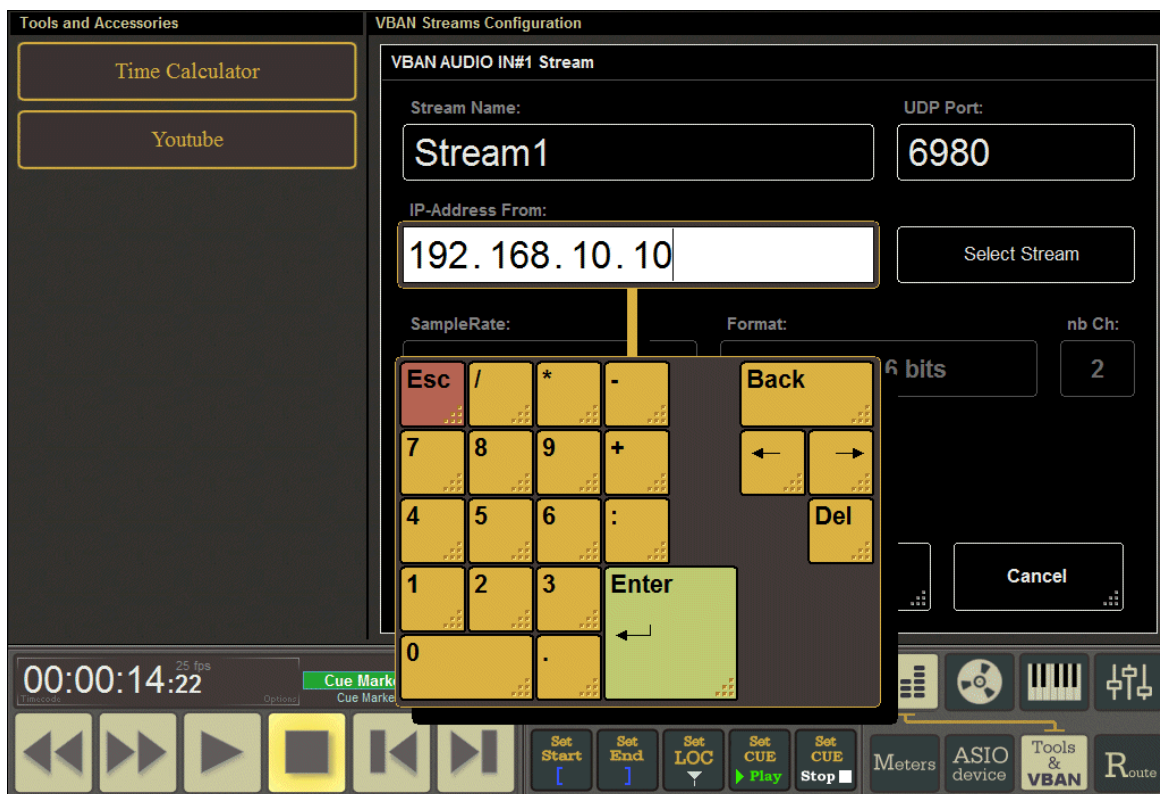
Tools and Accessories

Time Calculator

Youtube

VBAN Streams Configuration

VBAN AUDIO IN#1 Stream

Stream Name:

Stream1

UDP Port:

6980

IP-Address From:

192.168.10.10

Select Stream

SampleRate:

Format:

6 bits

nb Ch:

2

| Esc | / | * | - | | Back |
|---|---|---|---|---|---|
| 7 | 8 | 9 | + | ← | → |
| 4 | 5 | 6 | : | | Del |
| 1 | 2 | 3 | Enter ↵ | | |
| 0 | | . | | | |

Cancel

00:00:14:22
25 fps
Timecode
Optional

Cue Marke
Cue Marke

Set Start [

Set End ]

Set LOC

Set CUE ▶ Play

Set CUE Stop

Meters

ASIO device

Tools & VBAN

Route